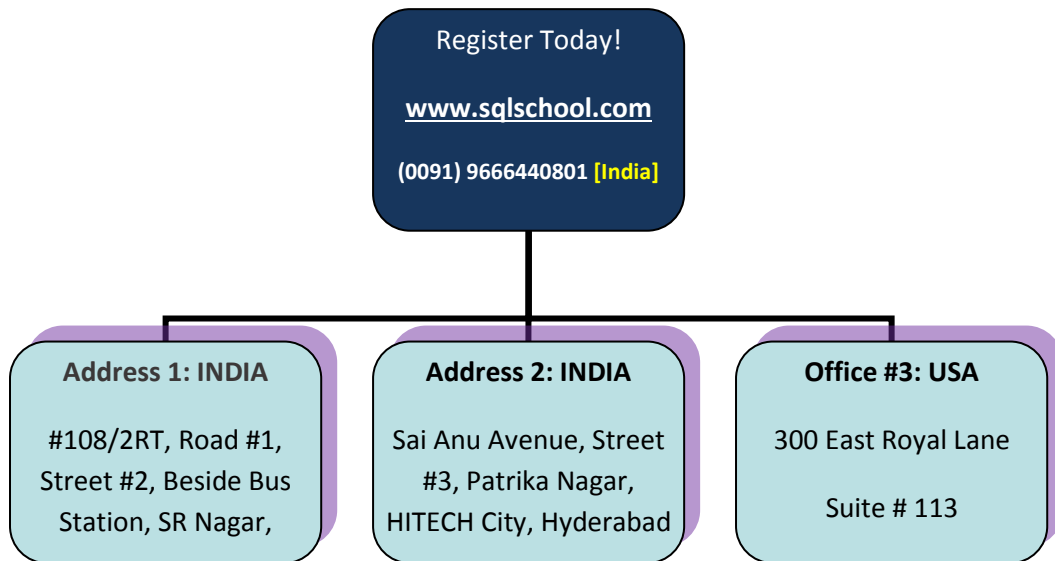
Register Today!

www.sqlschool.com

(0091) 9666440801 [India]

Address 1: INDIA

#108/2RT, Road #1, Street #2, Beside Bus Station, SR Nagar,

Address 2: INDIA

Sai Anu Avenue, Street #3, Patrika Nagar, HITECH City, Hyderabad

Office #3: USA

300 East Royal Lane

Suite # 113